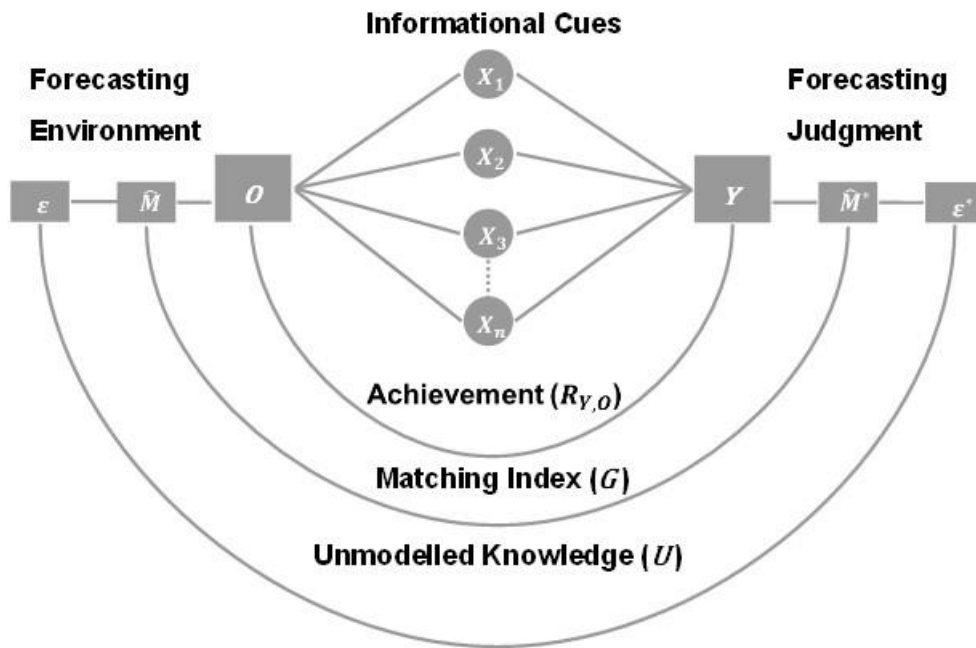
Informational Cues

Forecasting Environment

Forecasting Judgment

$\varepsilon$

$\widehat{M}$

$O$

$X_1$

$X_2$

$X_3$

$X_n$

$Y$

$\widehat{M}^*$

$\varepsilon^*$

Achievement ($R_{Y,O}$)

Matching Index ($G$)

Unmodelled Knowledge ($U$)